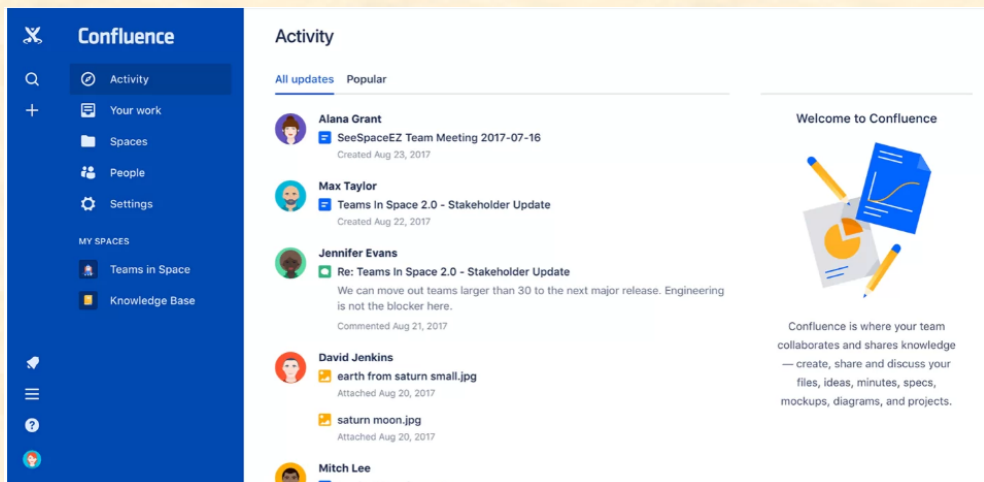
Confluence

Activity

Your work

Spaces

People

Settings

MY SPACES

Teams in Space

Knowledge Base

Activity

All updates Popular

Alana Grant
SeeSpaceEZ Team Meeting 2017-07-16
Created Aug 23, 2017

Max Taylor
Teams In Space 2.0 - Stakeholder Update
Created Aug 22, 2017

Jennifer Evans
Re: Teams In Space 2.0 - Stakeholder Update
We can move out teams larger than 30 to the next major release. Engineering is not the blocker here.
Commented Aug 21, 2017

David Jenkins
earth from saturn small.jpg
Attached Aug 20, 2017

saturn moon.jpg
Attached Aug 20, 2017

Mitch Lee

Welcome to Confluence

Confluence is where your team collaborates and shares knowledge — create, share and discuss your files, ideas, minutes, specs, mockups, diagrams, and projects.